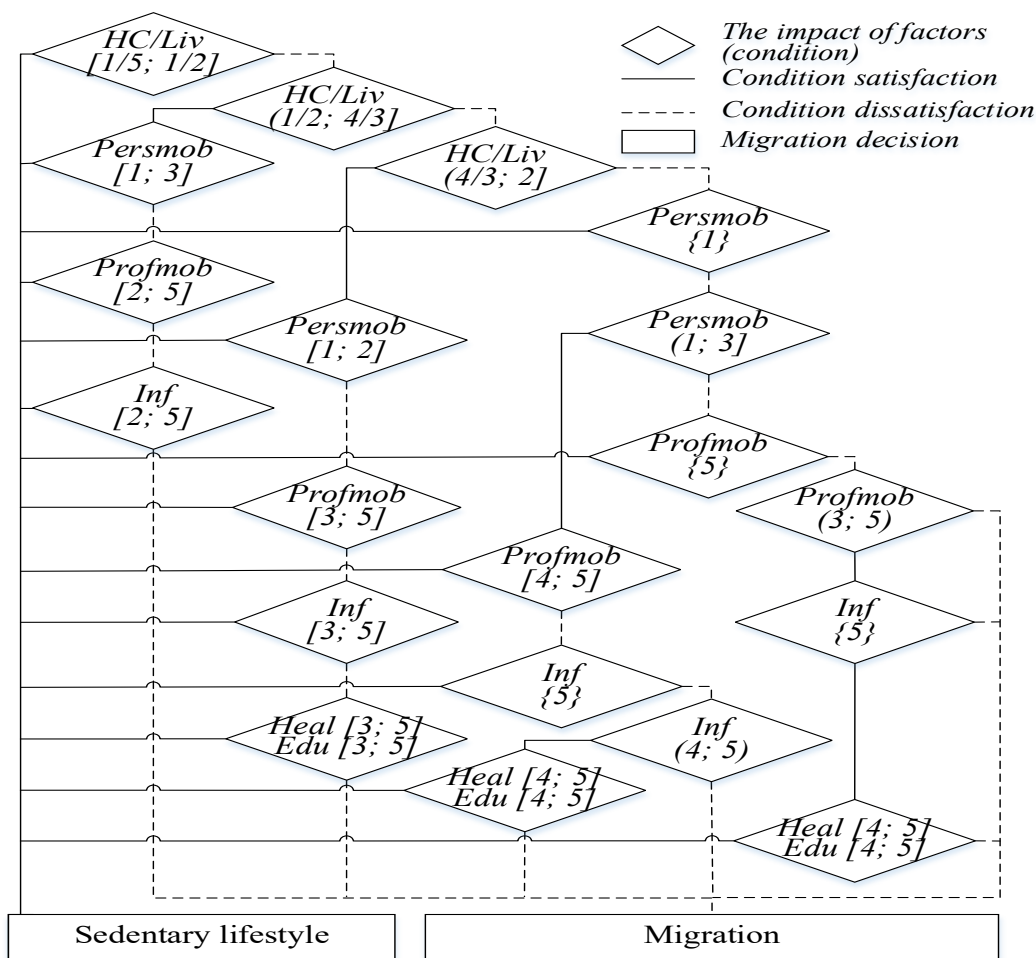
The impact of factors (condition)
Condition satisfaction
Condition dissatisfaction
Migration decision

HC/Liv [1/5; 1/2]
HC/Liv (1/2; 4/3]
Persmob [1; 3]
HC/Liv (4/3; 2]
Persmob {1}
Profmob [2; 5]
Persmob [1; 2]
Persmob (1; 3]
Inf [2; 5]
Profmob {5}
Profmob [3; 5]
Profmob (3; 5)
Profmob [4; 5]
Inf [3; 5]
Inf {5}
Inf {5}
Heal [3; 5] Edu [3; 5]
Inf (4; 5)
Heal [4; 5] Edu [4; 5]
Heal [4; 5] Edu [4; 5]

Sedentary lifestyle
Migration